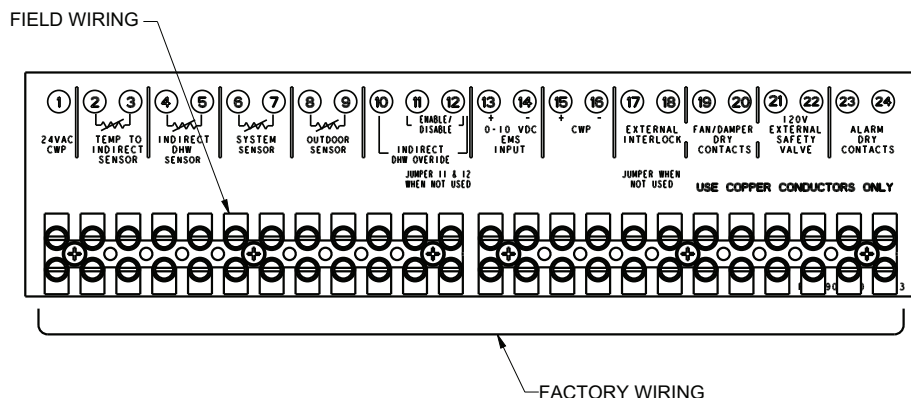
FIELD WIRING

1 2 3 4 5 6 7 8 9 10 11 12 13 14 15 16 17 18 19 20 21 22 23 24

24VAC CWP

TEMP TO INDIRECT SENSOR

INDIRECT DHW SENSOR

SYSTEM SENSOR

OUTDOOR SENSOR

ENABLE/ DISABLE

INDIRECT DHW OVERIDE

JUMPER 11 & 12 WHEN NOT USED

+ - 0-10 VDC EMS INPUT

+ - CWP

EXTERNAL INTERLOCK

JUMPER WHEN NOT USED

FAN/DAMPER DRY CONTACTS

120V EXTERNAL SAFETY VALVE

ALARM DRY CONTACTS

USE COPPER CONDUCTORS ONLY

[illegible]

FACTORY WIRING